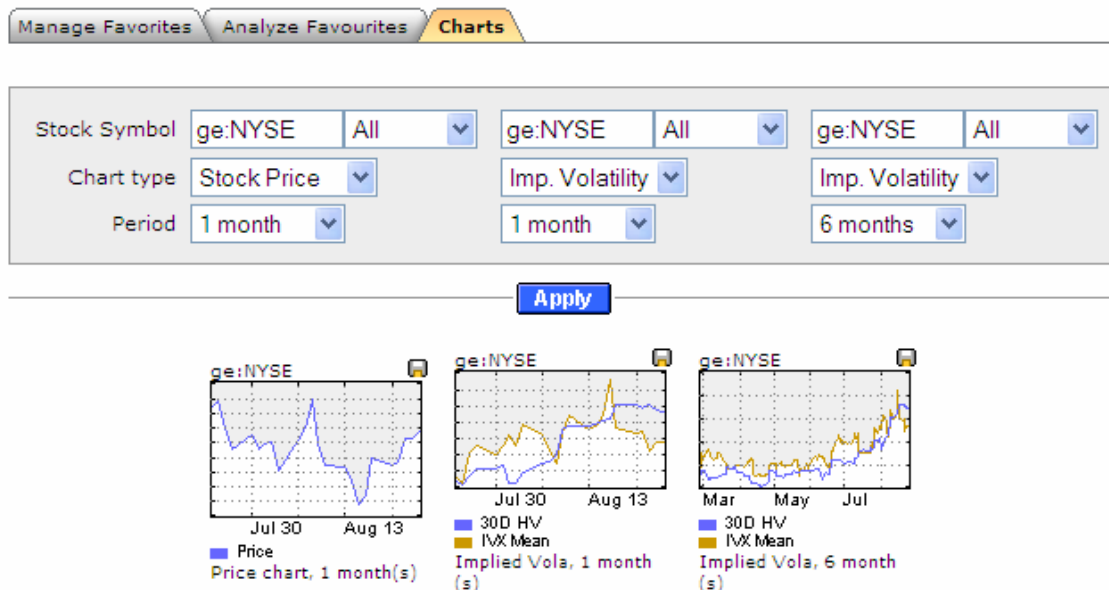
Manage Favorites | Analyze Favourites | Charts

Stock Symbol | ge:NYSE | All | ge:NYSE | All | ge:NYSE | All
Chart type | Stock Price | Imp. Volatility | Imp. Volatility
Period | 1 month | 1 month | 6 months

Apply

ge:NYSE
Jul 30 Aug 13
Price
Price chart, 1 month(s)

ge:NYSE
Jul 30 Aug 13
30D HV
IVX Mean
Implied Vola, 1 month (s)

ge:NYSE
Mar May Jul
30D HV
IVX Mean
Implied Vola, 6 month (s)